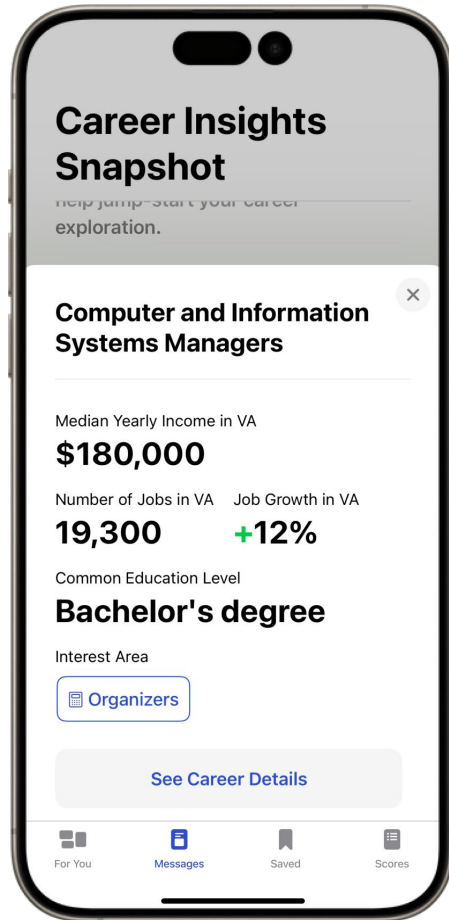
Career Insights Snapshot

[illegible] exploration.

×

Computer and Information Systems Managers

Median Yearly Income in VA
$180,000

Number of Jobs in VA
19,300

Job Growth in VA
+12%

Common Education Level
Bachelor's degree

Interest Area
Organizers

See Career Details

For You
Messages
Saved
Scores